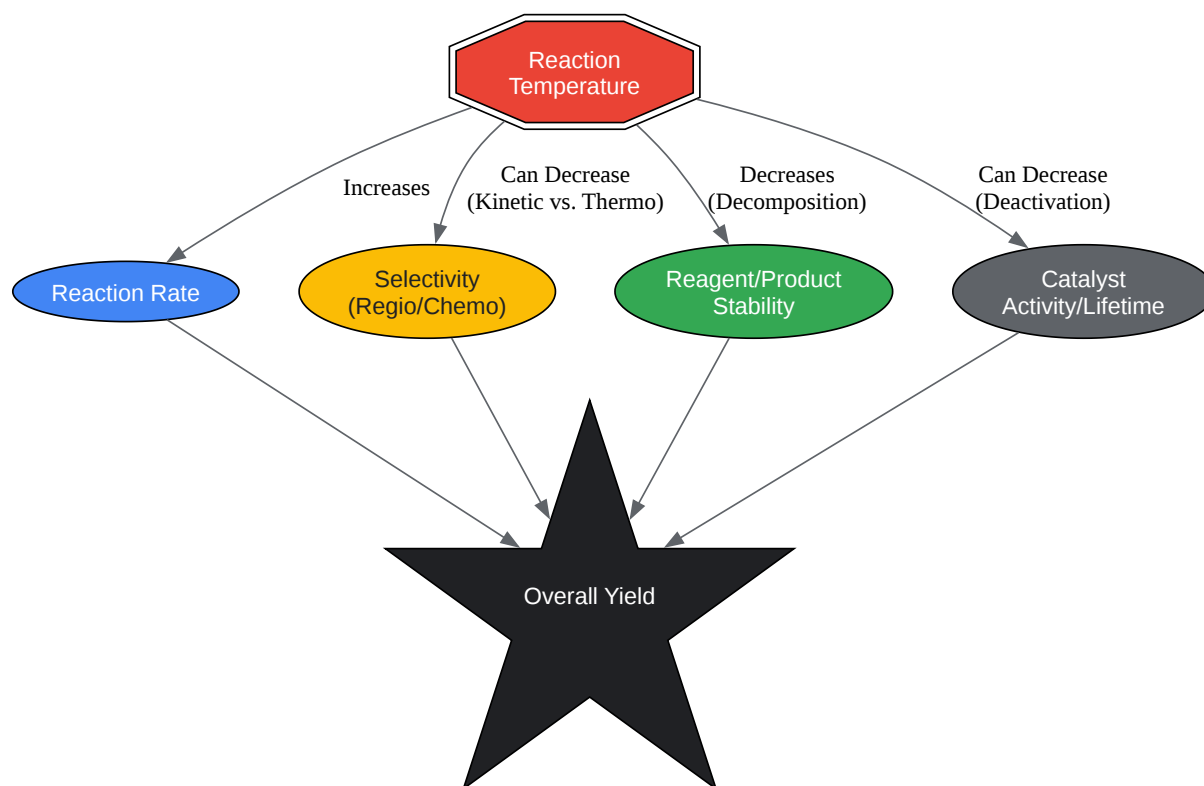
Reaction Temperature

Increases

Can Decrease (Kinetic vs. Thermo)

Decreases (Decomposition)

Can Decrease (Deactivation)

Reaction Rate

Selectivity (Regio/Chemo)

Reagent/Product Stability

Catalyst Activity/Lifetime

Overall Yield